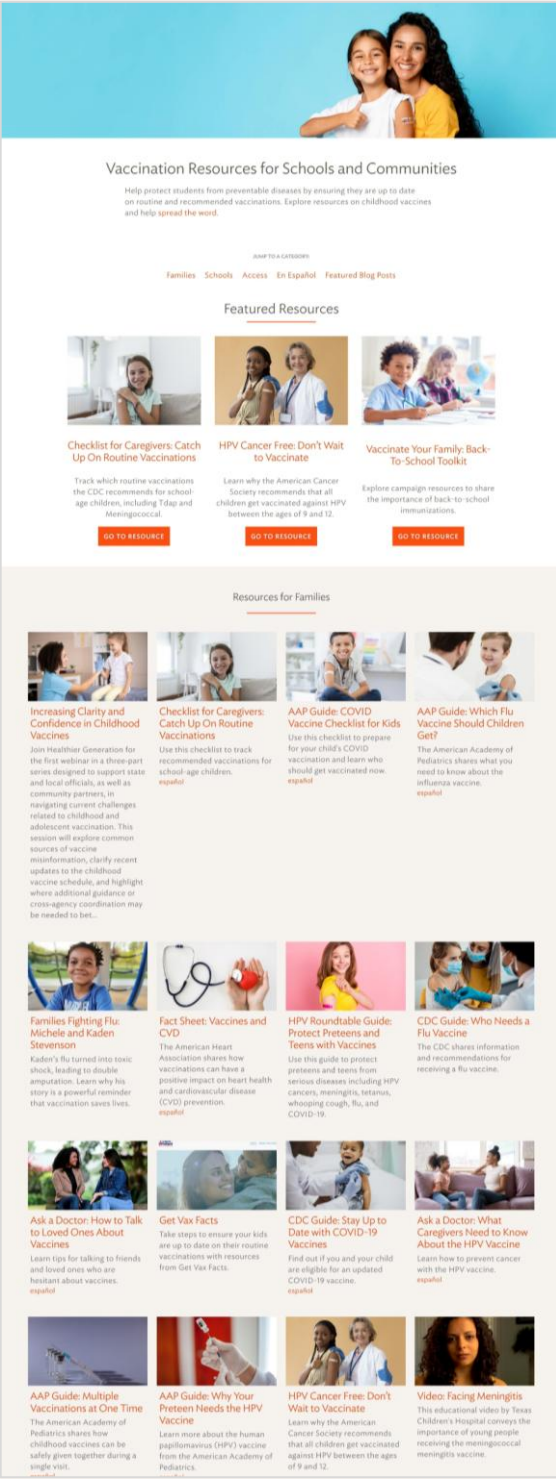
Vaccination Resources for Schools and Communities

Help protect students from preventable diseases by ensuring they are up to date on routine and recommended vaccinations. Explore resources on childhood vaccines and help spread the word.

JUMP TO A CATEGORY

Families Schools Access En Español Featured Blog Posts

Featured Resources

Checklist for Caregivers: Catch Up On Routine Vaccinations

Track which routine vaccinations the CDC recommends for school-age children, including Tdap and Meningococcal.

GO TO RESOURCE

HPV Cancer Free: Don't Wait to Vaccinate

Learn why the American Cancer Society recommends that all children get vaccinated against HPV between the ages of 9 and 12.

GO TO RESOURCE

Vaccinate Your Family: Back-To-School Toolkit

Explore campaign resources to share the importance of back-to-school immunizations.

GO TO RESOURCE

Resources for Families

Increasing Clarity and Confidence in Childhood Vaccines

Join Healthier Generation for the first webinar in a three-part series designed to support state and local officials, as well as community partners, in navigating current challenges related to childhood and adolescent vaccination. This session will explore common sources of vaccine misinformation, clarify recent updates to the childhood vaccine schedule, and highlight where additional guidance or cross-agency coordination may be needed to bet...

Checklist for Caregivers: Catch Up On Routine Vaccinations

Use this checklist to track recommended vaccinations for school-age children.

español

AAP Guide: COVID Vaccine Checklist for Kids

Use this checklist to prepare for your child's COVID vaccination and learn who should get vaccinated now.

español

AAP Guide: Which Flu Vaccine Should Children Get?

The American Academy of Pediatrics shares what you need to know about the influenza vaccine.

español

Families Fighting Flu: Michele and Kaden Stevenson

Kaden's flu turned into toxic shock, leading to double amputation. Learn why his story is a powerful reminder that vaccination saves lives.

Fact Sheet: Vaccines and CVD

The American Heart Association shares how vaccinations can have a positive impact on heart health and cardiovascular disease (CVD) prevention.

español

HPV Roundtable Guide: Protect Preteens and Teens with Vaccines

Use this guide to protect preteens and teens from serious diseases including HPV cancers, meningitis, tetanus, whooping cough, flu, and COVID-19.

CDC Guide: Who Needs a Flu Vaccine

The CDC shares information and recommendations for receiving a flu vaccine.

Ask a Doctor: How to Talk to Loved Ones About Vaccines

Learn tips for talking to friends and loved ones who are hesitant about vaccines.

español

Get Vax Facts

Take steps to ensure your kids are up to date on their routine vaccinations with resources from Get Vax Facts.

CDC Guide: Stay Up to Date with COVID-19 Vaccines

Find out if you and your child are eligible for an updated COVID-19 vaccine.

español

Ask a Doctor: What Caregivers Need to Know About the HPV Vaccine

Learn how to prevent cancer with the HPV vaccine.

español

AAP Guide: Multiple Vaccinations at One Time

The American Academy of Pediatrics shares how childhood vaccines can be safely given together during a single visit.

AAP Guide: Why Your Preteen Needs the HPV Vaccine

Learn more about the human papillomavirus (HPV) vaccine from the American Academy of Pediatrics.

HPV Cancer Free: Don't Wait to Vaccinate

Learn why the American Cancer Society recommends that all children get vaccinated against HPV between the ages of 9 and 12.

Video: Facing Meningitis

This educational video by Texas Children's Hospital conveys the importance of young people receiving the meningococcal meningitis vaccine.